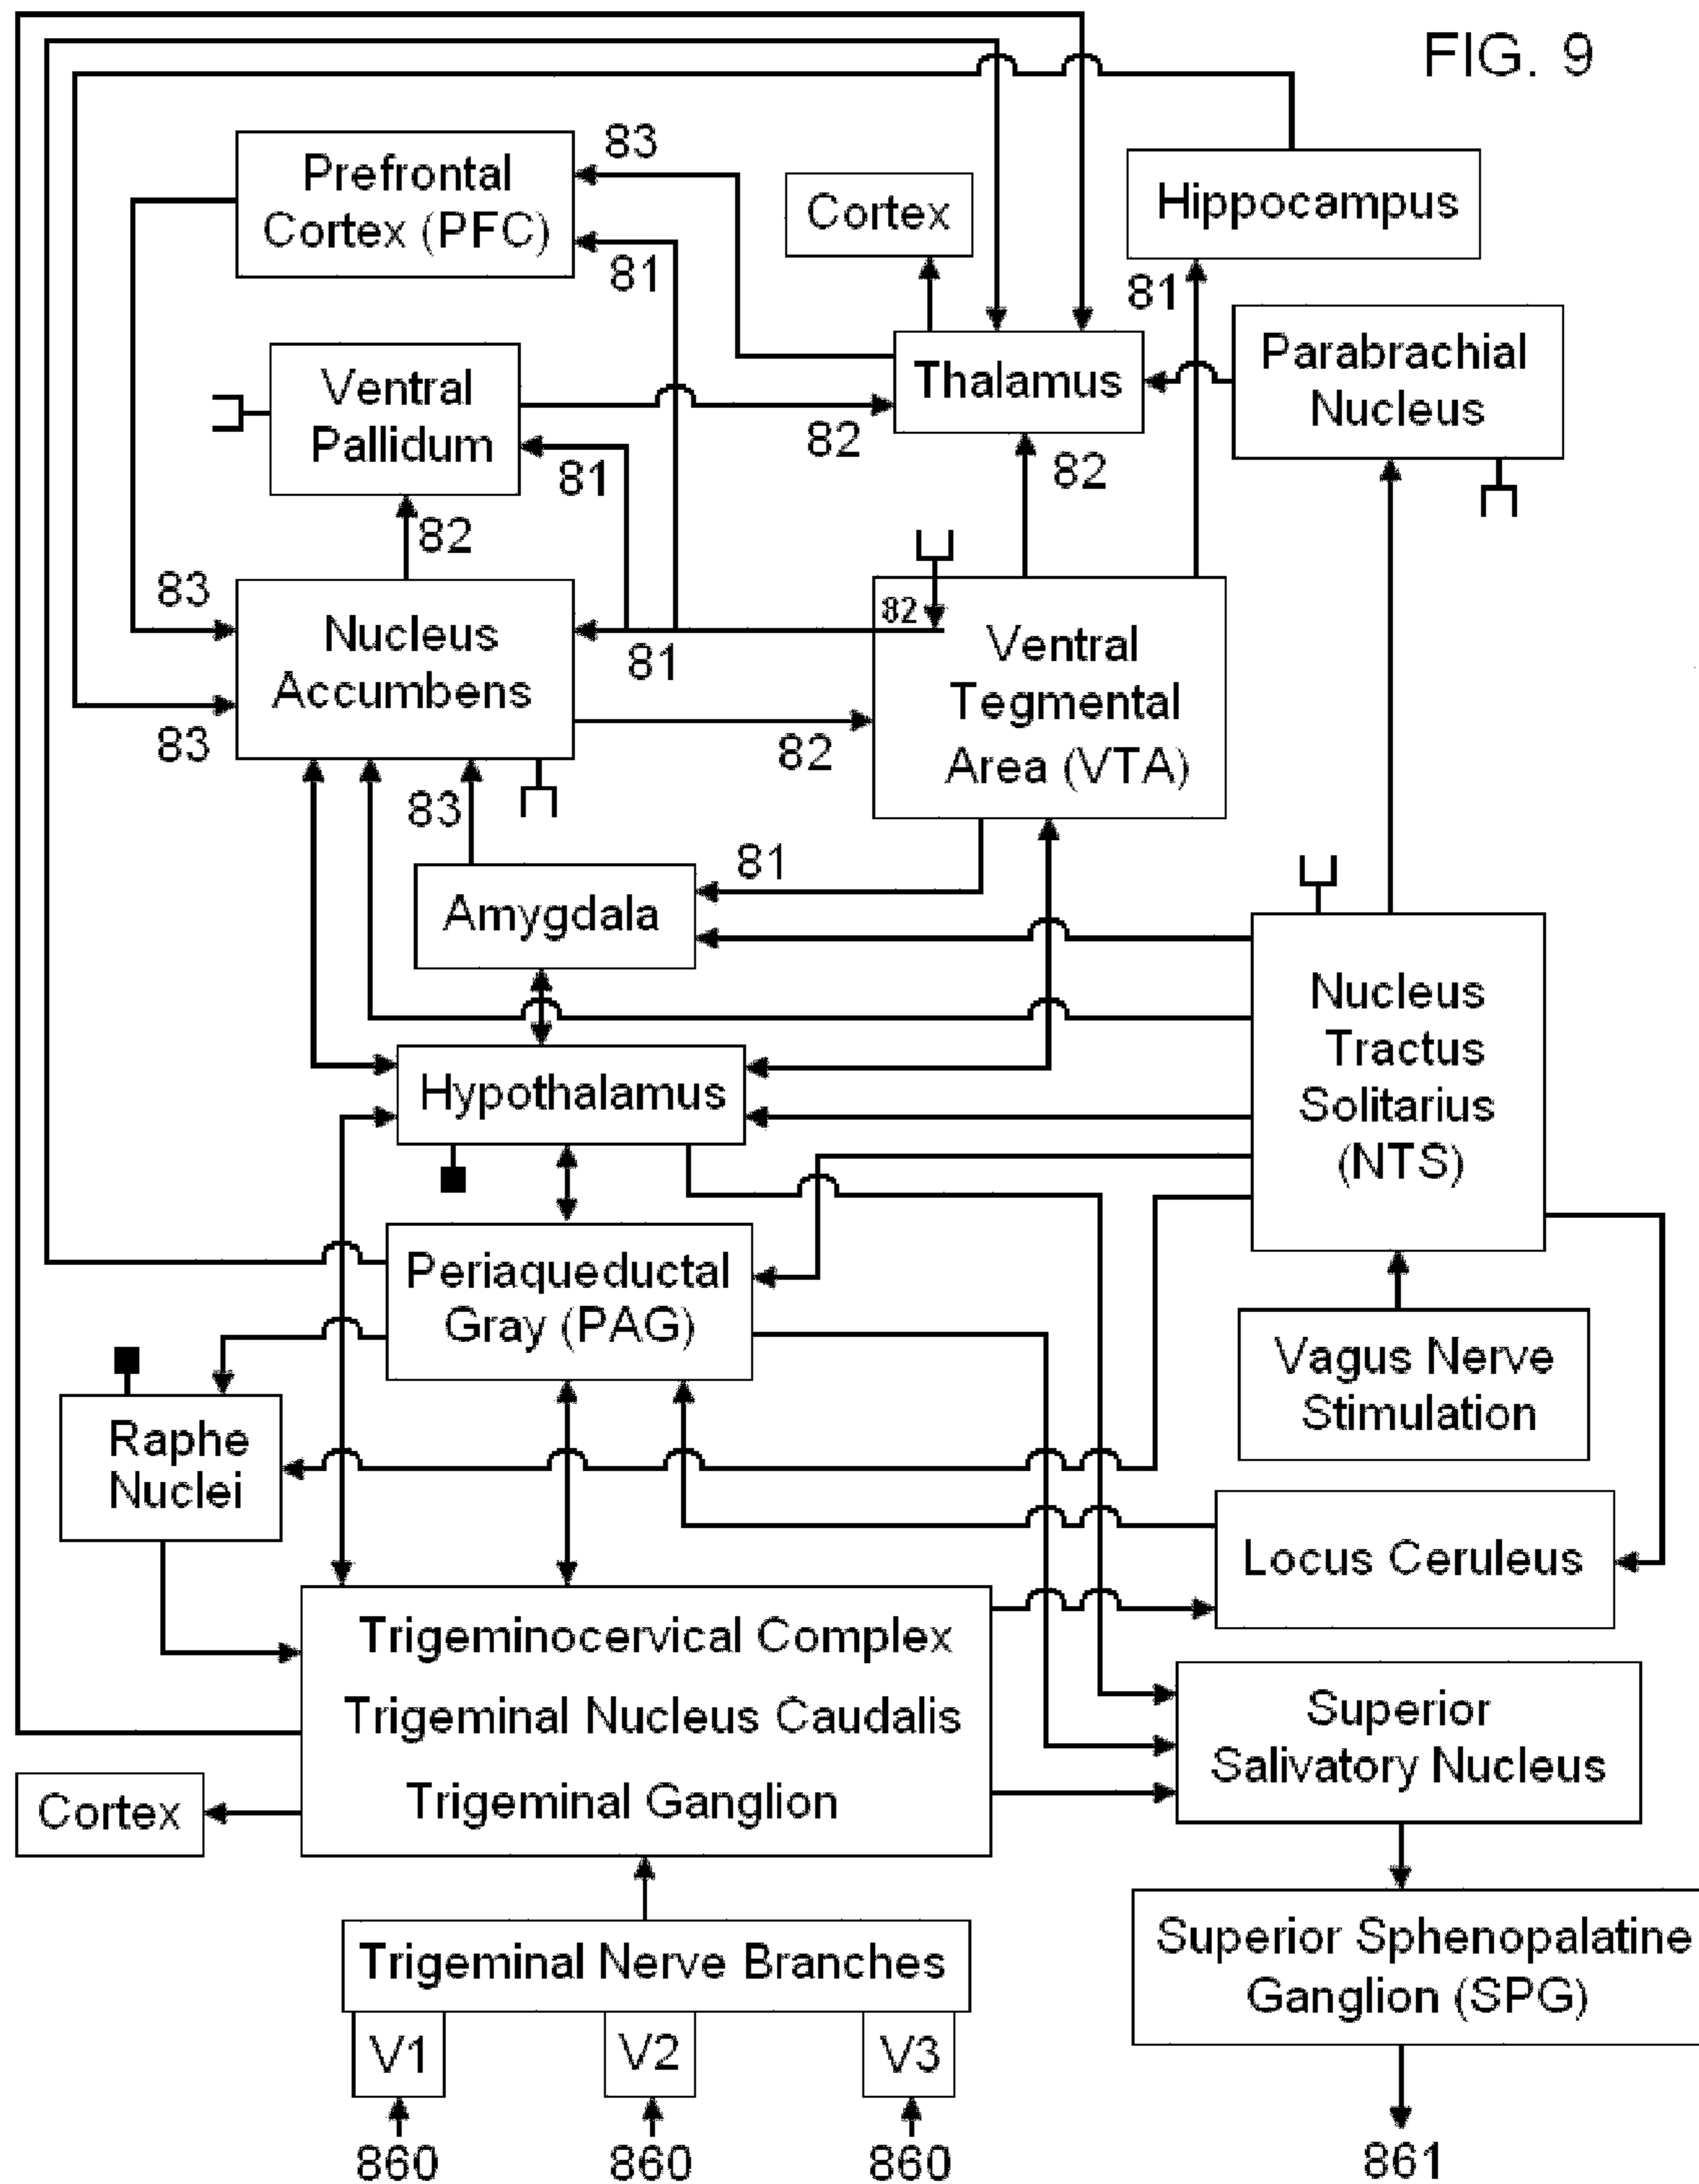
FIG. 9

83
Prefrontal Cortex (PFC)
81
Cortex
Hippocampus
81
Thalamus
Parabrachial Nucleus
Ventral Pallidum
82
81
82
82
83
Nucleus Accumbens
82
81
Ventral Tegmental Area (VTA)
83
82
83
81
Amygdala
Nucleus Tractus Solitarius (NTS)
Hypothalamus
Periaqueductal Gray (PAG)
Vagus Nerve Stimulation
Raphe Nuclei
Locus Ceruleus
Trigeminocervical Complex
Trigeminal Nucleus Caudalis
Trigeminal Ganglion
Superior Salivatory Nucleus
Cortex
Superior Sphenopalatine Ganglion (SPG)
Trigeminal Nerve Branches
V1
V2
V3
860
860
860
861